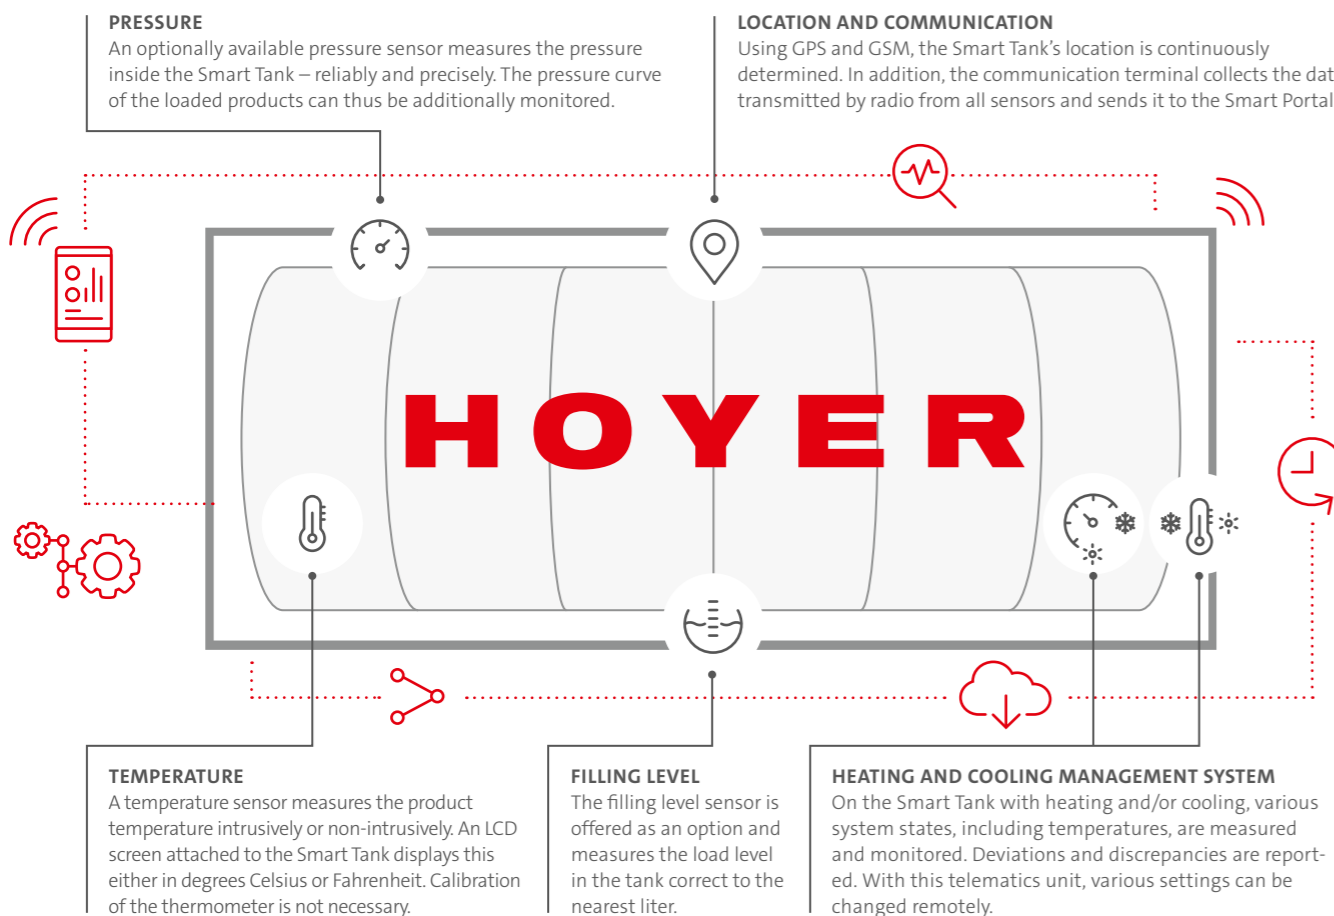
PRESSURE
An optionally available pressure sensor measures the pressure inside the Smart Tank – reliably and precisely. The pressure curve of the loaded products can thus be additionally monitored.

LOCATION AND COMMUNICATION
Using GPS and GSM, the Smart Tank's location is continuously determined. In addition, the communication terminal collects the dat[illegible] transmitted by radio from all sensors and sends it to the Smart Portal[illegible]

HOYER

TEMPERATURE
A temperature sensor measures the product temperature intrusively or non-intrusively. An LCD screen attached to the Smart Tank displays this either in degrees Celsius or Fahrenheit. Calibration of the thermometer is not necessary.

FILLING LEVEL
The filling level sensor is offered as an option and measures the load level in the tank correct to the nearest liter.

HEATING AND COOLING MANAGEMENT SYSTEM
On the Smart Tank with heating and/or cooling, various system states, including temperatures, are measured and monitored. Deviations and discrepancies are reported. With this telematics unit, various settings can be changed remotely.